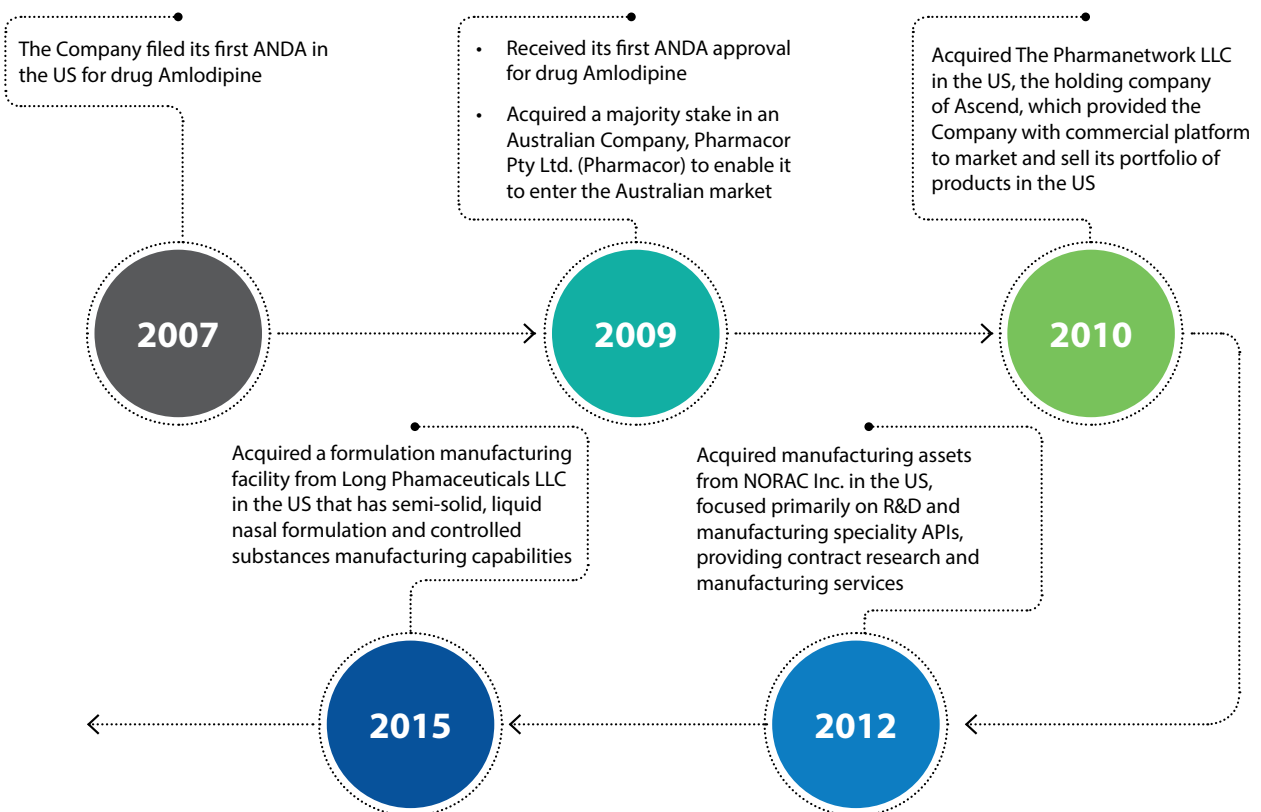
The Company filed its first ANDA in the US for drug Amlodipine

2007

• Received its first ANDA approval for drug Amlodipine

• Acquired a majority stake in an Australian Company, Pharmacor Pty Ltd. (Pharmacor) to enable it to enter the Australian market

2009

Acquired The Pharmanetwork LLC in the US, the holding company of Ascend, which provided the Company with commercial platform to market and sell its portfolio of products in the US

2010

Acquired a formulation manufacturing facility from Long Phamaceuticals LLC in the US that has semi-solid, liquid nasal formulation and controlled substances manufacturing capabilities

Acquired manufacturing assets from NORAC Inc. in the US, focused primarily on R&D and manufacturing speciality APIs, providing contract research and manufacturing services

2015

2012